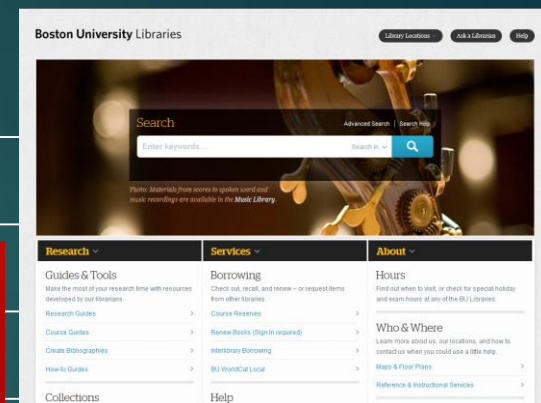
Boston University Libraries

Library Locations

Ask a Librarian

Help

Search

Advanced Search | Search Help

Enter keywords...

Search in

Photo: Materials from scores to spoken word and music recordings are available in the Music Library.

Research

Guides & Tools

Make the most of your research time with resources developed by our librarians.

Research Guides

Course Guides

Create Bibliographies

How-to Guides

Collections

Services

Borrowing

Check out, recall, and renew – or request items from other libraries.

Course Reserves

Renew Books (Sign in required)

Interlibrary Borrowing

BU WorldCat Local

Help

About

Hours

Find out when to visit, or check for special holiday and exam hours at any of the BU Libraries.

Who & Where

Learn more about us, our locations, and how to contact us when you could use a little help.

Maps & Floor Plans

Reference & Instructional Services